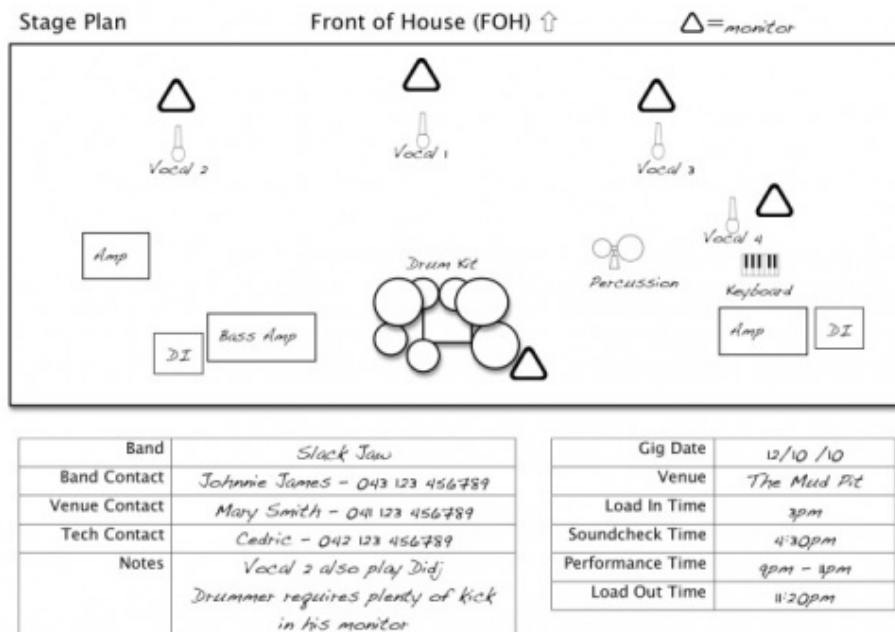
Stage Plan

Front of House (FOH) ⇧

$\triangle$=monitor

Vocal 2

Vocal 1

Vocal 3

Vocal 4

Amp

Drum Kit

Percussion

Keyboard

DI

Bass Amp

Amp

DI

| Band | Slack Jaw |
|---|---|
| Band Contact | Johnnie James - 043 123 456789 |
| Venue Contact | Mary Smith - 041 123 456789 |
| Tech Contact | Cedric - 042 123 456789 |
| Notes | Vocal 2 also play Didj Drummer requires plenty of kick in his monitor |

| Gig Date | 12/10 /10 |
|---|---|
| Venue | The Mud Pit |
| Load In Time | 3pm |
| Soundcheck Time | 4:30pm |
| Performance Time | 9pm - 11pm |
| Load Out Time | 11:20pm |